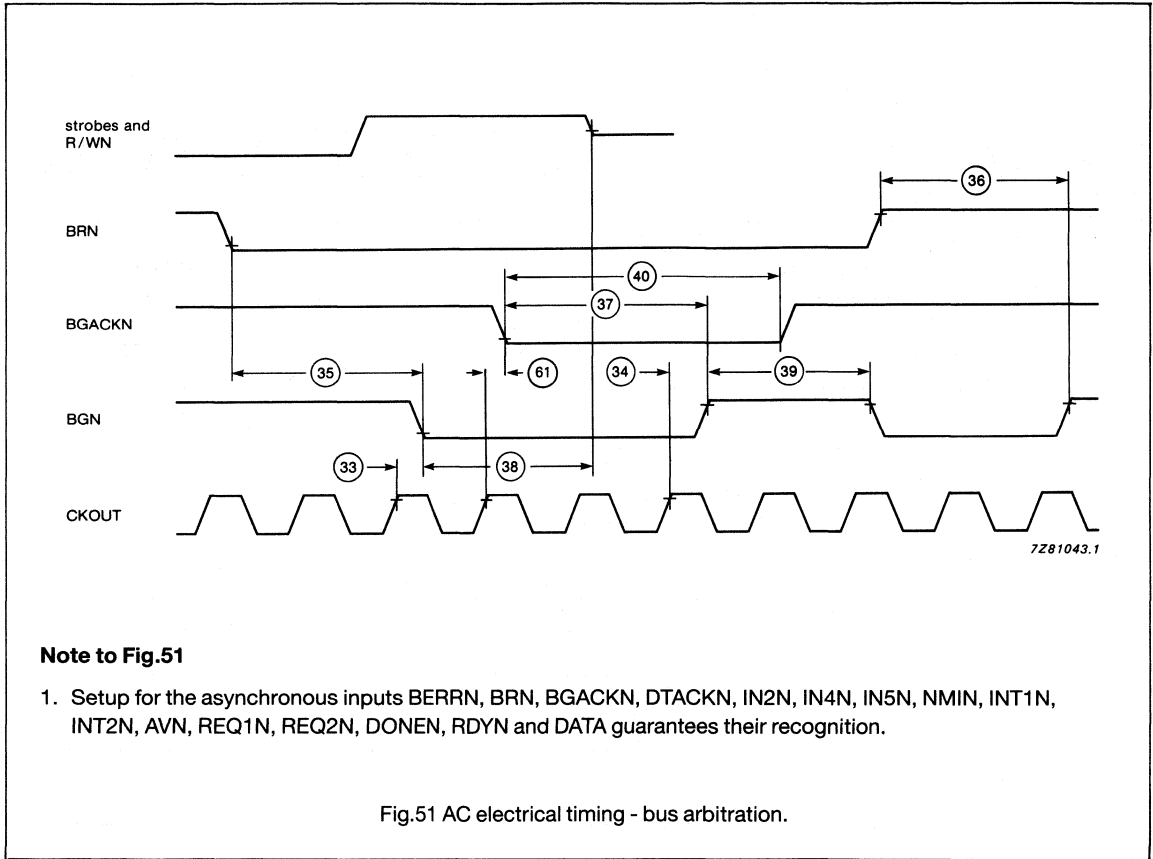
strobes and R/WN

BRN

BGACKN

BGN

CKOUT

36

40

37

35

61

34

39

33

38

7Z81043.1

**Note to Fig.51**

1. Setup for the asynchronous inputs BERRN, BRN, BGACKN, DTACKN, IN2N, IN4N, IN5N, NMIN, INT1N, INT2N, AVN, REQ1N, REQ2N, DONEN, RDYN and DATA guarantees their recognition.

Fig.51 AC electrical timing - bus arbitration.